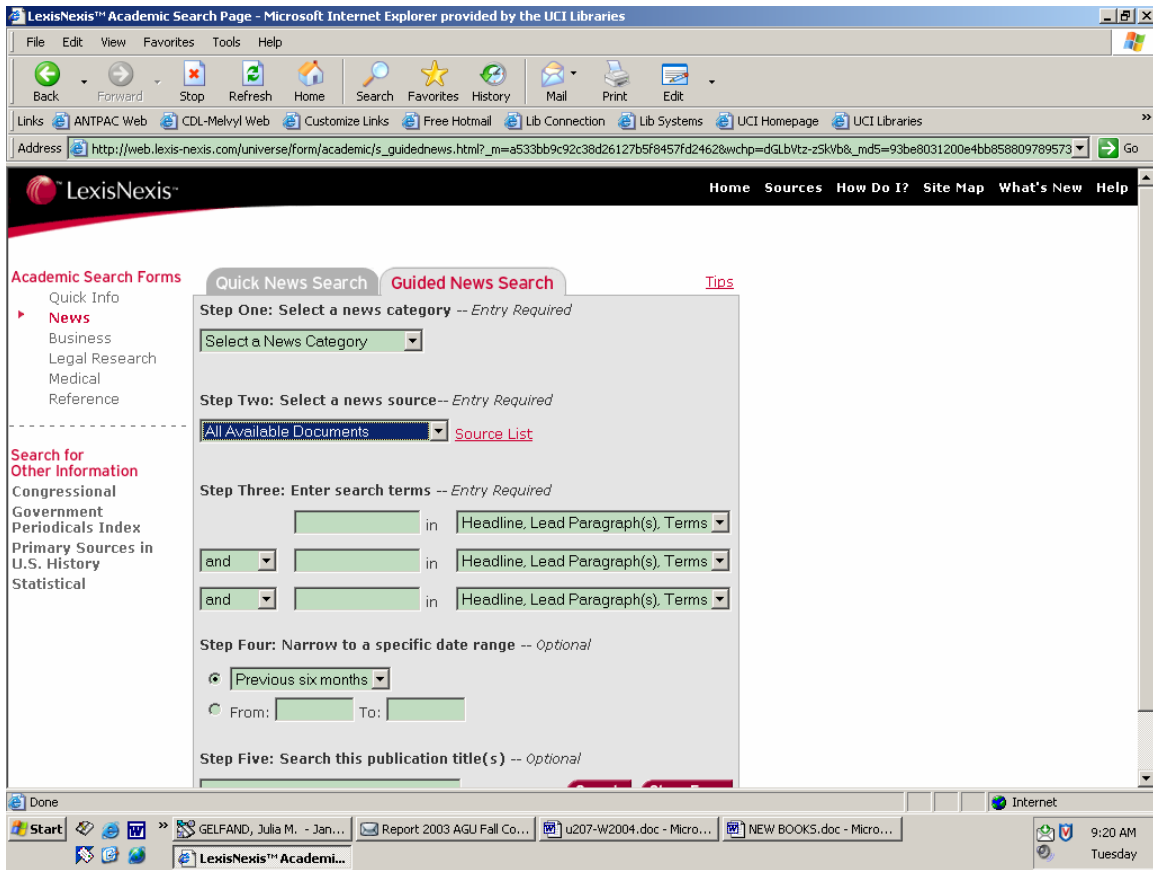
LexisNexis™ Academic Search Page - Microsoft Internet Explorer provided by the UCI Libraries

File Edit View Favorites Tools Help

Back Forward Stop Refresh Home Search Favorites History Mail Print Edit

Links ANTPAC Web CDL-Melvyl Web Customize Links Free Hotmail Lib Connection Lib Systems UCI Homepage UCI Libraries

Address http://web.lexis-nexis.com/universe/form/academic/s_guidednews.html?_m=a533bb9c92c38d26127b5f8457fd24628wchp=dGLbVtz-zSkVb&_md5=93be8031200e4bb858809789573 Go

LexisNexis™

Home Sources How Do I? Site Map What's New Help

Academic Search Forms
Quick Info
News
Business
Legal Research
Medical
Reference

Search for Other Information
Congressional
Government Periodicals Index
Primary Sources in U.S. History
Statistical

Quick News Search Guided News Search Tips

Step One: Select a news category -- Entry Required
Select a News Category

Step Two: Select a news source-- Entry Required
All Available Documents Source List

Step Three: Enter search terms -- Entry Required
in Headline, Lead Paragraph(s), Terms
and in Headline, Lead Paragraph(s), Terms
and in Headline, Lead Paragraph(s), Terms

Step Four: Narrow to a specific date range -- Optional
Previous six months
From: To:

Step Five: Search this publication title(s) -- Optional

Done Internet

Start GELFAND, Julia M. - Jan... Report 2003 AGU Fall Co... u207-W2004.doc - Micro... NEW BOOKS.doc - Micro... LexisNexis™ Academi... 9:20 AM Tuesday